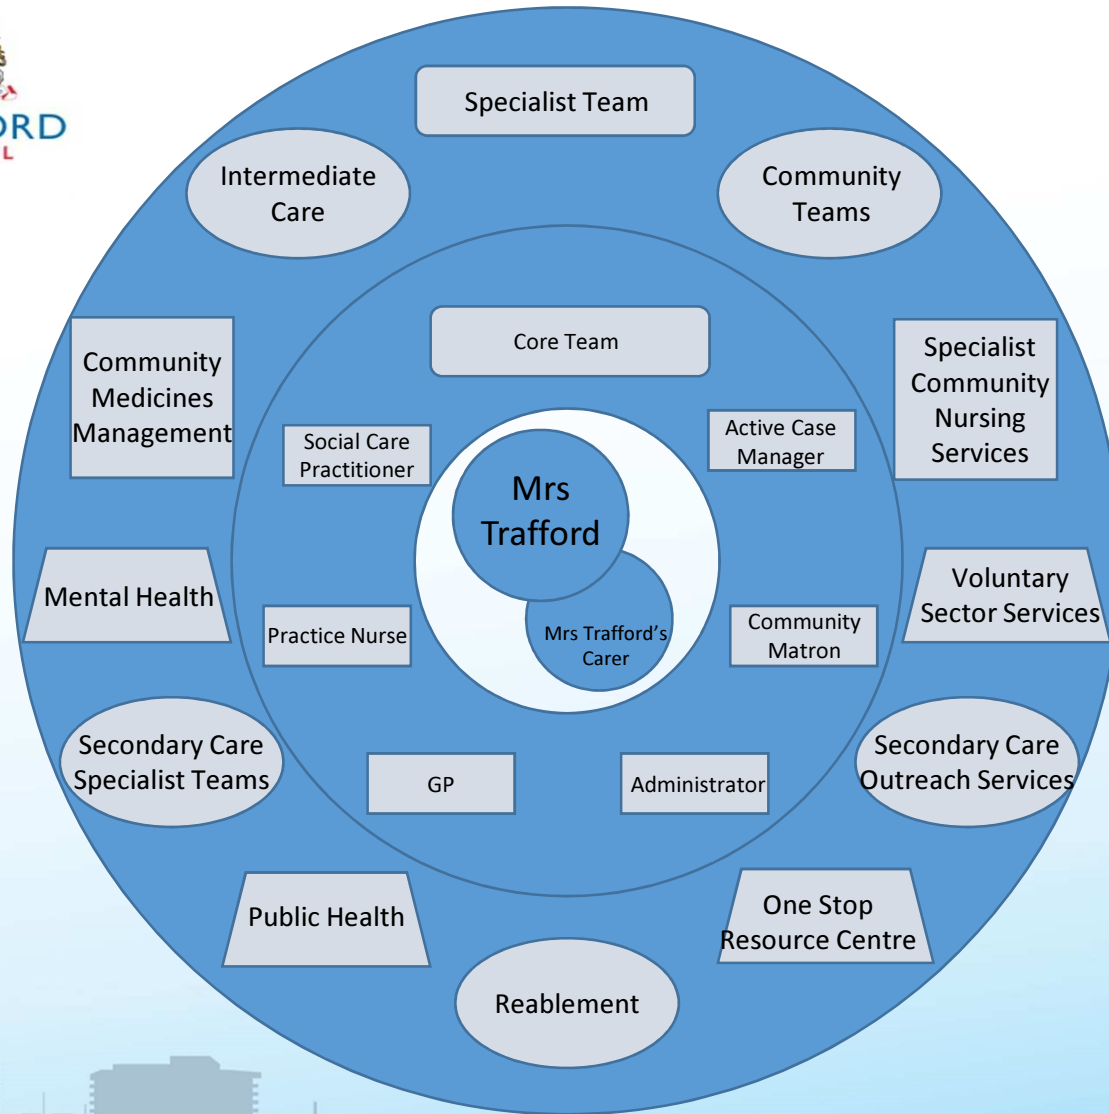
ORD
L

Specialist Team

Intermediate Care

Community Teams

Community Medicines Management

Specialist Community Nursing Services

Mental Health

Voluntary Sector Services

Secondary Care Specialist Teams

Secondary Care Outreach Services

Public Health

One Stop Resource Centre

Reablement

Core Team

Social Care Practitioner

Active Case Manager

Mrs Trafford

Mrs Trafford's Carer

Practice Nurse

Community Matron

GP

Administrator